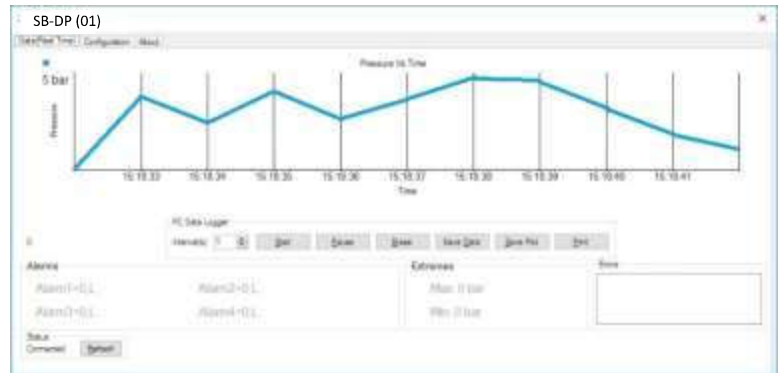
SB-DP (01)

Data/Plot Time | Configuration | About

Pressure Vs Time

5 bar

Pressure

15:18:33 15:18:34 15:18:35 15:18:36 15:18:37 15:18:38 15:18:39 15:18:40 15:18:41

Time

PC Data Logger

Intervals: 1

Start | Pause | Reset | Save Data | Save Plot | Print

Alarms

Alarm1=0.1 | Alarm2=0.1

Alarm3=0.1 | Alarm4=0.1

Extremes

Max: 0 bar

Min: 0 bar

Error

Status

Connected | Refresh